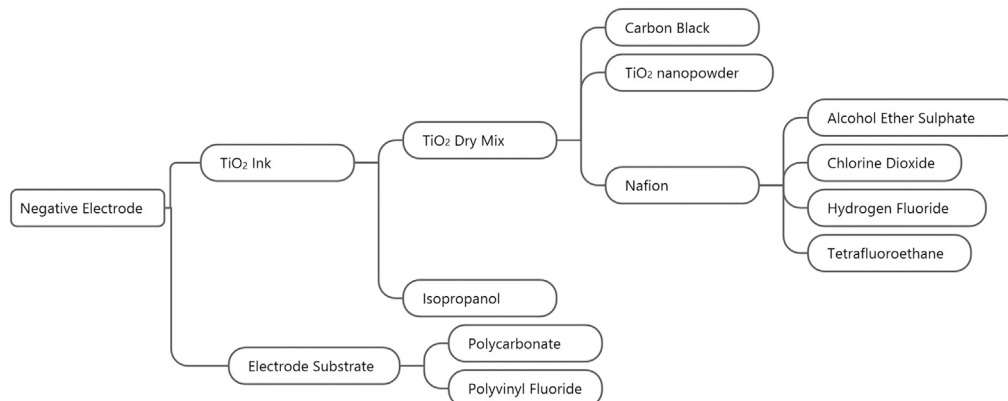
Negative Electrode

$TiO_2$ Ink

$TiO_2$ Dry Mix

Carbon Black

$TiO_2$ nanopowder

Nafion

Alcohol Ether Sulphate

Chlorine Dioxide

Hydrogen Fluoride

Tetrafluoroethane

Isopropanol

Electrode Substrate

Polycarbonate

Polyvinyl Fluoride